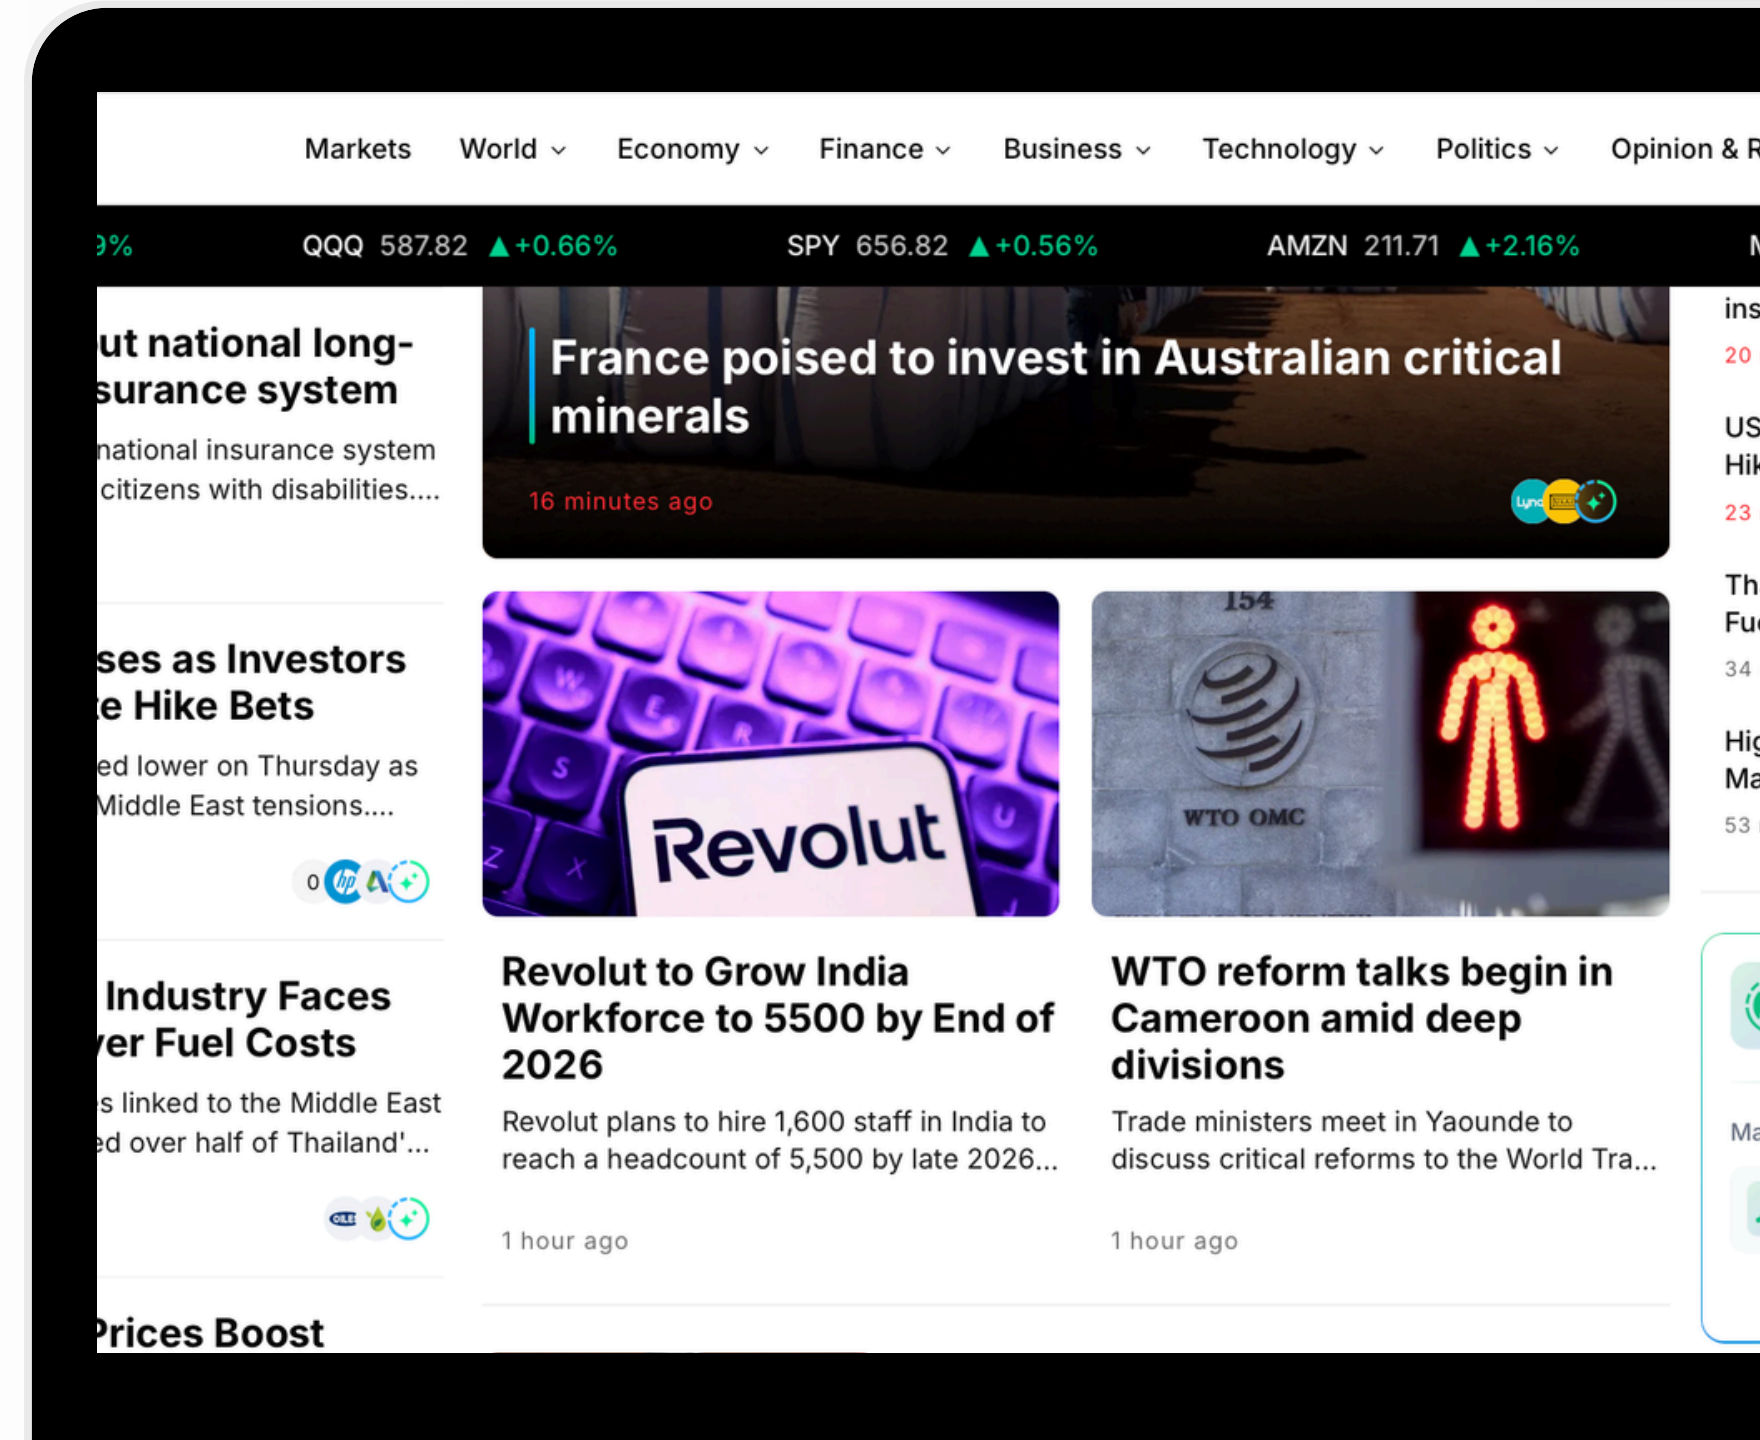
Markets World Economy Finance Business Technology Politics Opinion & R

9% QQQ 587.82 ▲+0.66% SPY 656.82 ▲+0.56% AMZN 211.71 ▲+2.16% M

ut national long-surance system
national insurance system citizens with disabilities....

France poised to invest in Australian critical minerals
16 minutes ago

ins
20

US
Hik
23

Th
Fu
34

Hig
Ma
53

ses as Investors e Hike Bets
ed lower on Thursday as Middle East tensions....

0

Revolut

154
WTO OMC

Industry Faces er Fuel Costs
s linked to the Middle East ed over half of Thailand'...

Revolut to Grow India Workforce to 5500 by End of 2026
Revolut plans to hire 1,600 staff in India to reach a headcount of 5,500 by late 2026...
1 hour ago

WTO reform talks begin in Cameroon amid deep divisions
Trade ministers meet in Yaounde to discuss critical reforms to the World Tra...
1 hour ago

Ma

Prices Boost